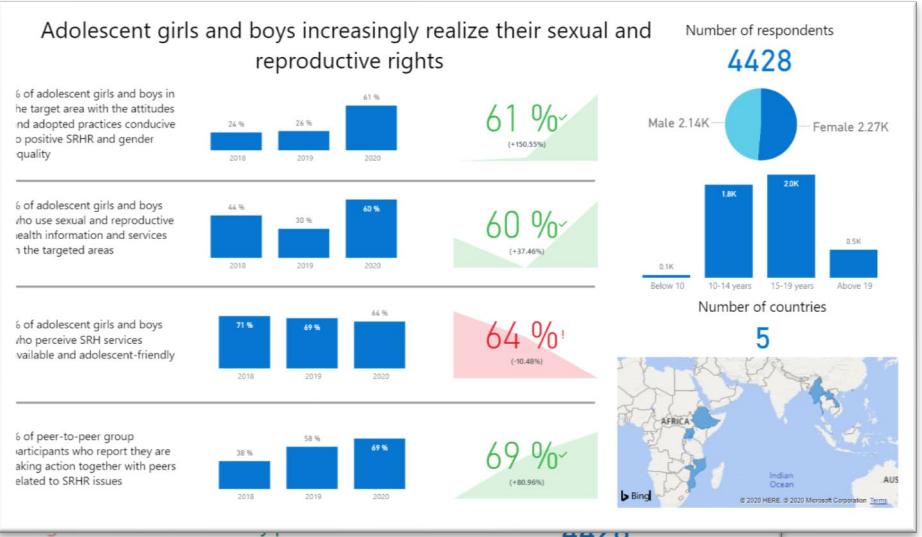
Adolescent girls and boys increasingly realize their sexual and reproductive rights

% of adolescent girls and boys in he target area with the attitudes nd adopted practices conducive o positive SRHR and gender quality

| 2018 | 2019 | 2020 |
|---|---|---|
| 24 % | 26 % | 61 % |

61 %
(+150.55%)

6 of adolescent girls and boys who use sexual and reproductive health information and services n the targeted areas

| 2018 | 2019 | 2020 |
|---|---|---|
| 44 % | 30 % | 60 % |

60 %
(+37.46%)

6 of adolescent girls and boys who perceive SRH services vailable and adolescent-friendly

| 2018 | 2019 | 2020 |
|---|---|---|
| 71 % | 69 % | 64 % |

64 %!
(-10.48%)

6 of peer-to-peer group participants who report they are aking action together with peers elated to SRHR issues

| 2018 | 2019 | 2020 |
|---|---|---|
| 38 % | 58 % | 69 % |

69 %
(+80.96%)

Number of respondents
4428
Male 2.14K
Female 2.27K

| Below 10 | 10-14 years | 15-19 years | Above 19 |
|---|---|---|---|
| 0.1K | 1.8K | 2.0K | 0.5K |

Number of countries
5

AFRICA
Indian Ocean
AUS
Bing
© 2020 HERE, © 2020 Microsoft Corporation Terms